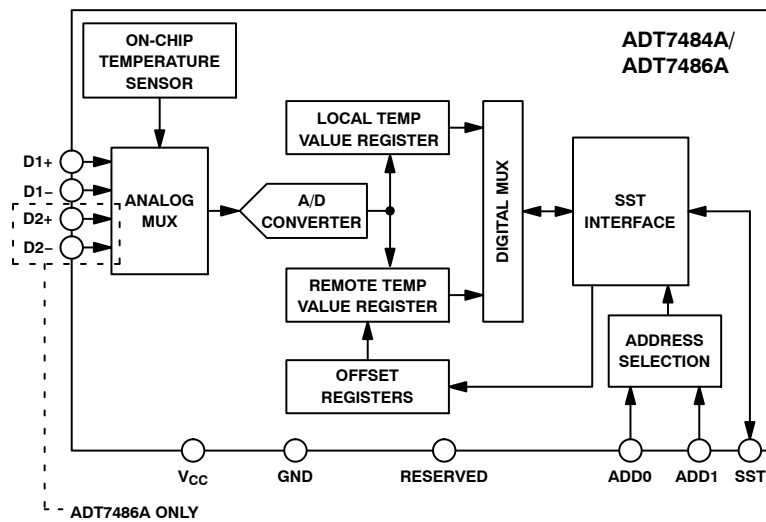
ADT7484A/
ADT7486A

ON-CHIP TEMPERATURE SENSOR

LOCAL TEMP VALUE REGISTER

DIGITAL MUX

SST INTERFACE

D1+
D1–
D2+
D2–

ANALOG MUX

A/D CONVERTER

REMOTE TEMP VALUE REGISTER

ADDRESS SELECTION

OFFSET REGISTERS

$V_{CC}$
GND
RESERVED
ADD0
ADD1
SST

ADT7486A ONLY